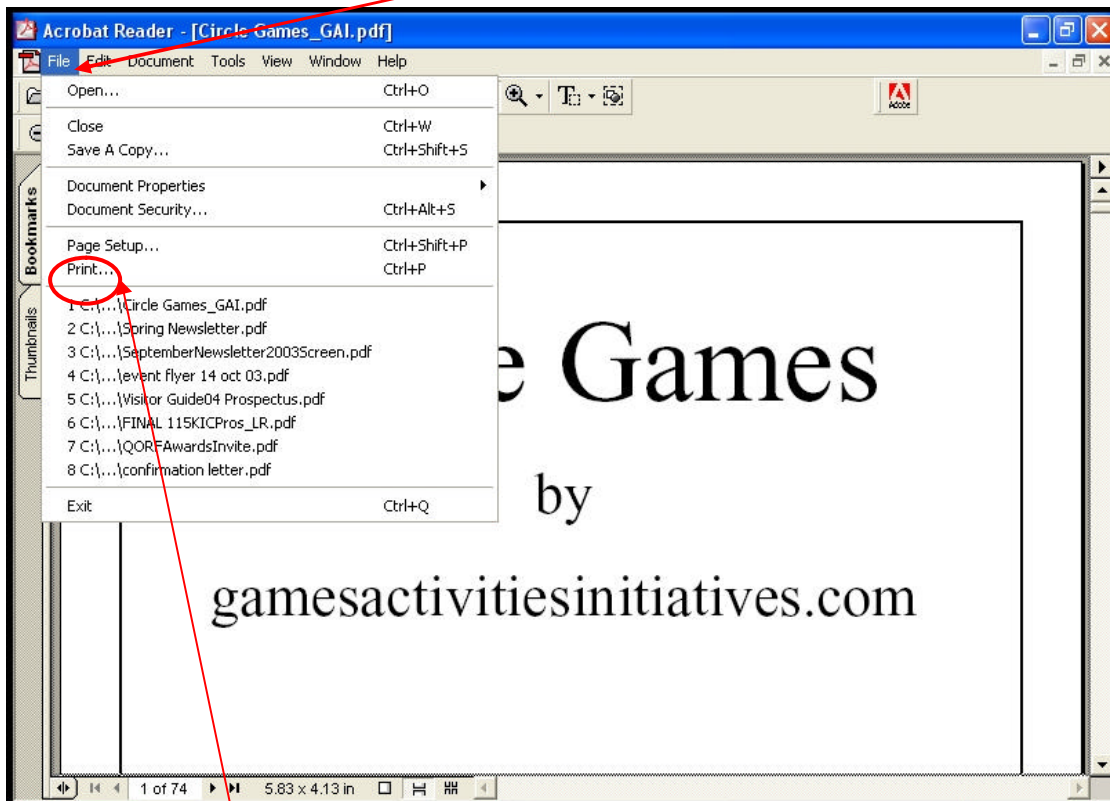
Acrobat Reader - [Circle Games_GAI.pdf]

File Edit Document Tools View Window Help

Open... Ctrl+O

Close Ctrl+W
Save A Copy... Ctrl+Shift+S

Document Properties
Document Security... Ctrl+Alt+S

Page Setup... Ctrl+Shift+P
Print... Ctrl+P

1 C:\...\Circle Games_GAI.pdf
2 C:\...\Spring Newsletter.pdf
3 C:\...\SeptemberNewsletter2003Screen.pdf
4 C:\...\event flyer 14 oct 03.pdf
5 C:\...\Visitor Guide04 Prospectus.pdf
6 C:\...\FINAL 115KICPros_LR.pdf
7 C:\...\QORFAwardsInvite.pdf
8 C:\...\confirmation letter.pdf

Exit Ctrl+Q

Bookmarks
Thumbnails

Adobe

e Games

by

gamesactivitiesinitiatives.com

1 of 74
5.83 x 4.13 in